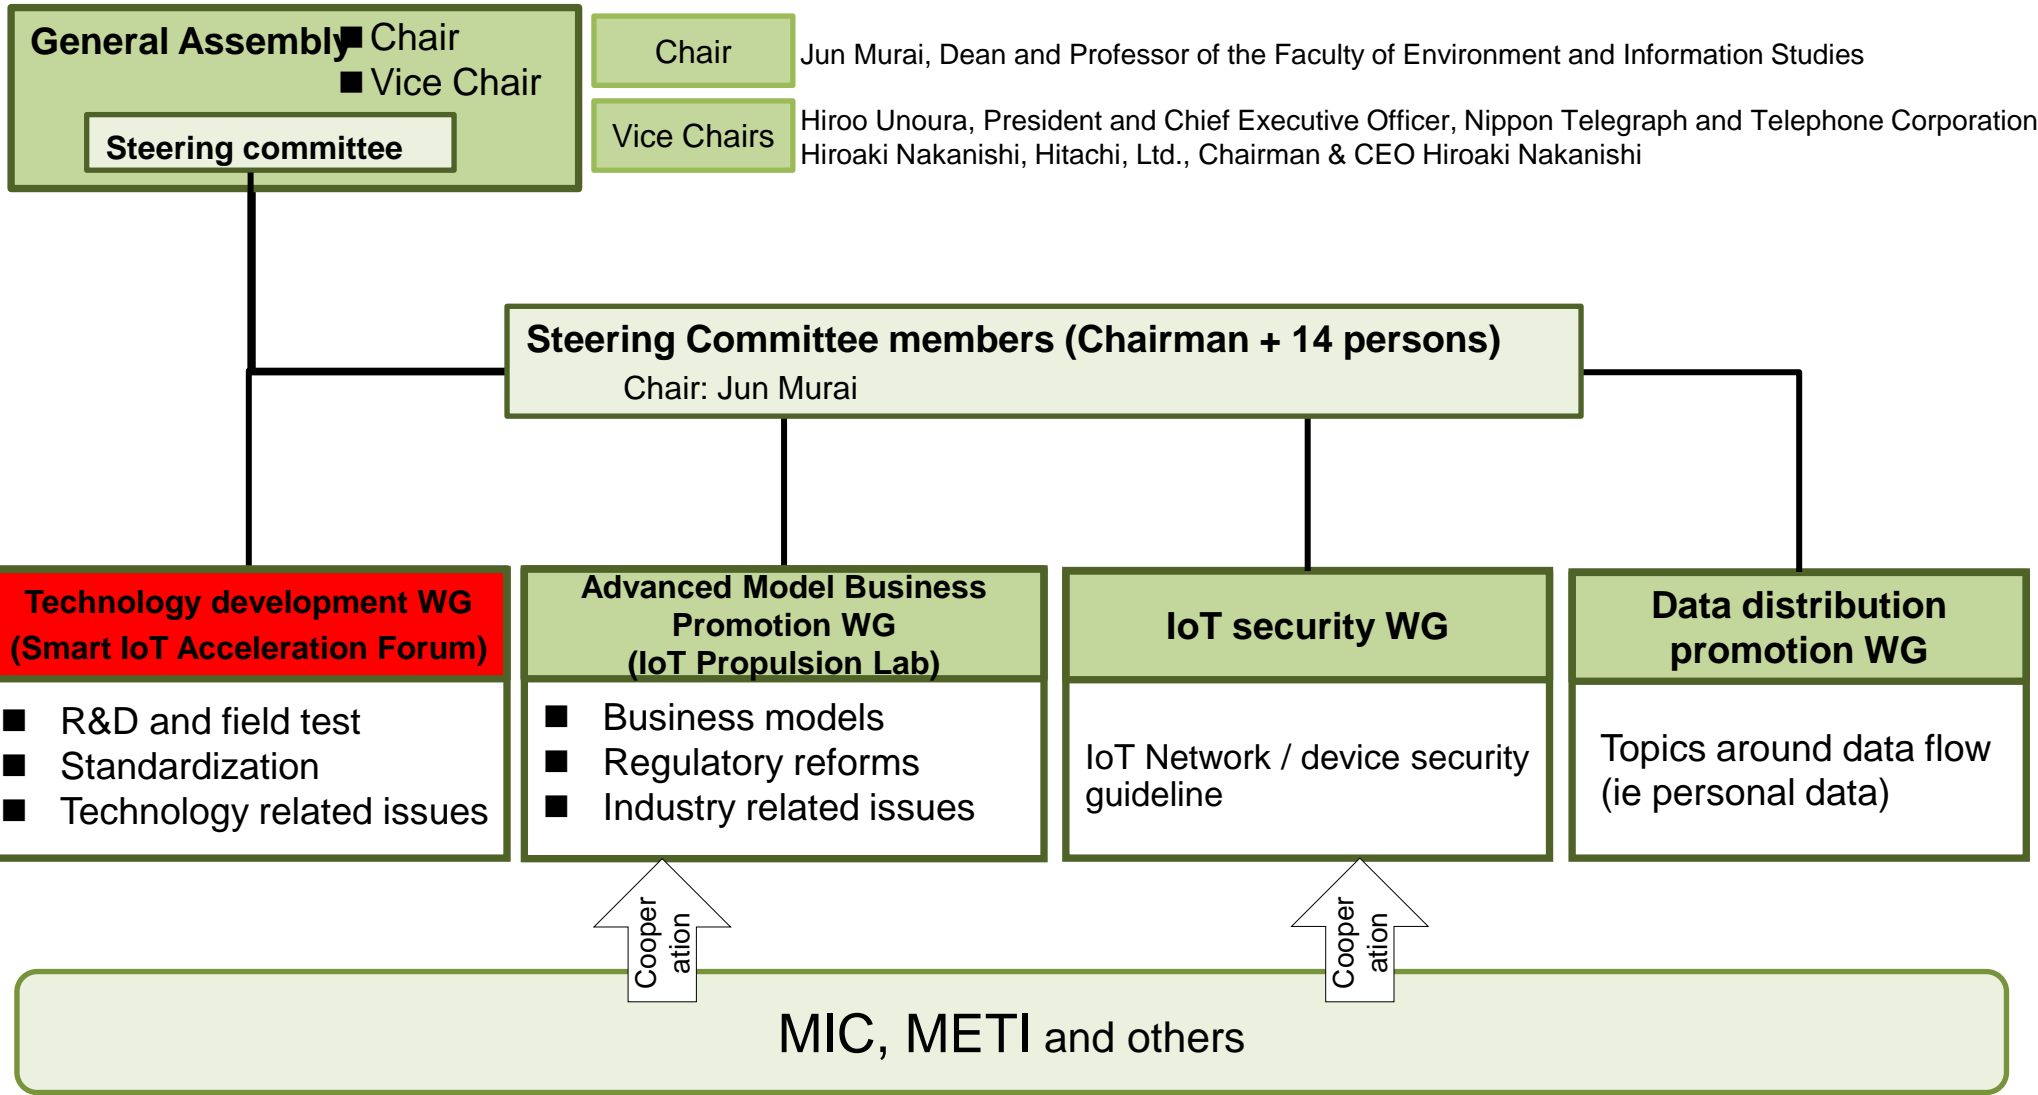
General Assembly
■ Chair
■ Vice Chair

Steering committee

Chair
Jun Murai, Dean and Professor of the Faculty of Environment and Information Studies

Vice Chairs
Hiroo Unoura, President and Chief Executive Officer, Nippon Telegraph and Telephone Corporation
Hiroaki Nakanishi, Hitachi, Ltd., Chairman & CEO Hiroaki Nakanishi

Steering Committee members (Chairman + 14 persons)
Chair: Jun Murai

Technology development WG (Smart IoT Acceleration Forum)
■ R&D and field test
■ Standardization
■ Technology related issues

Advanced Model Business Promotion WG (IoT Propulsion Lab)
■ Business models
■ Regulatory reforms
■ Industry related issues

IoT security WG
IoT Network / device security guideline

Data distribution promotion WG
Topics around data flow (ie personal data)

Cooper ation

Cooper ation

MIC, METI and others